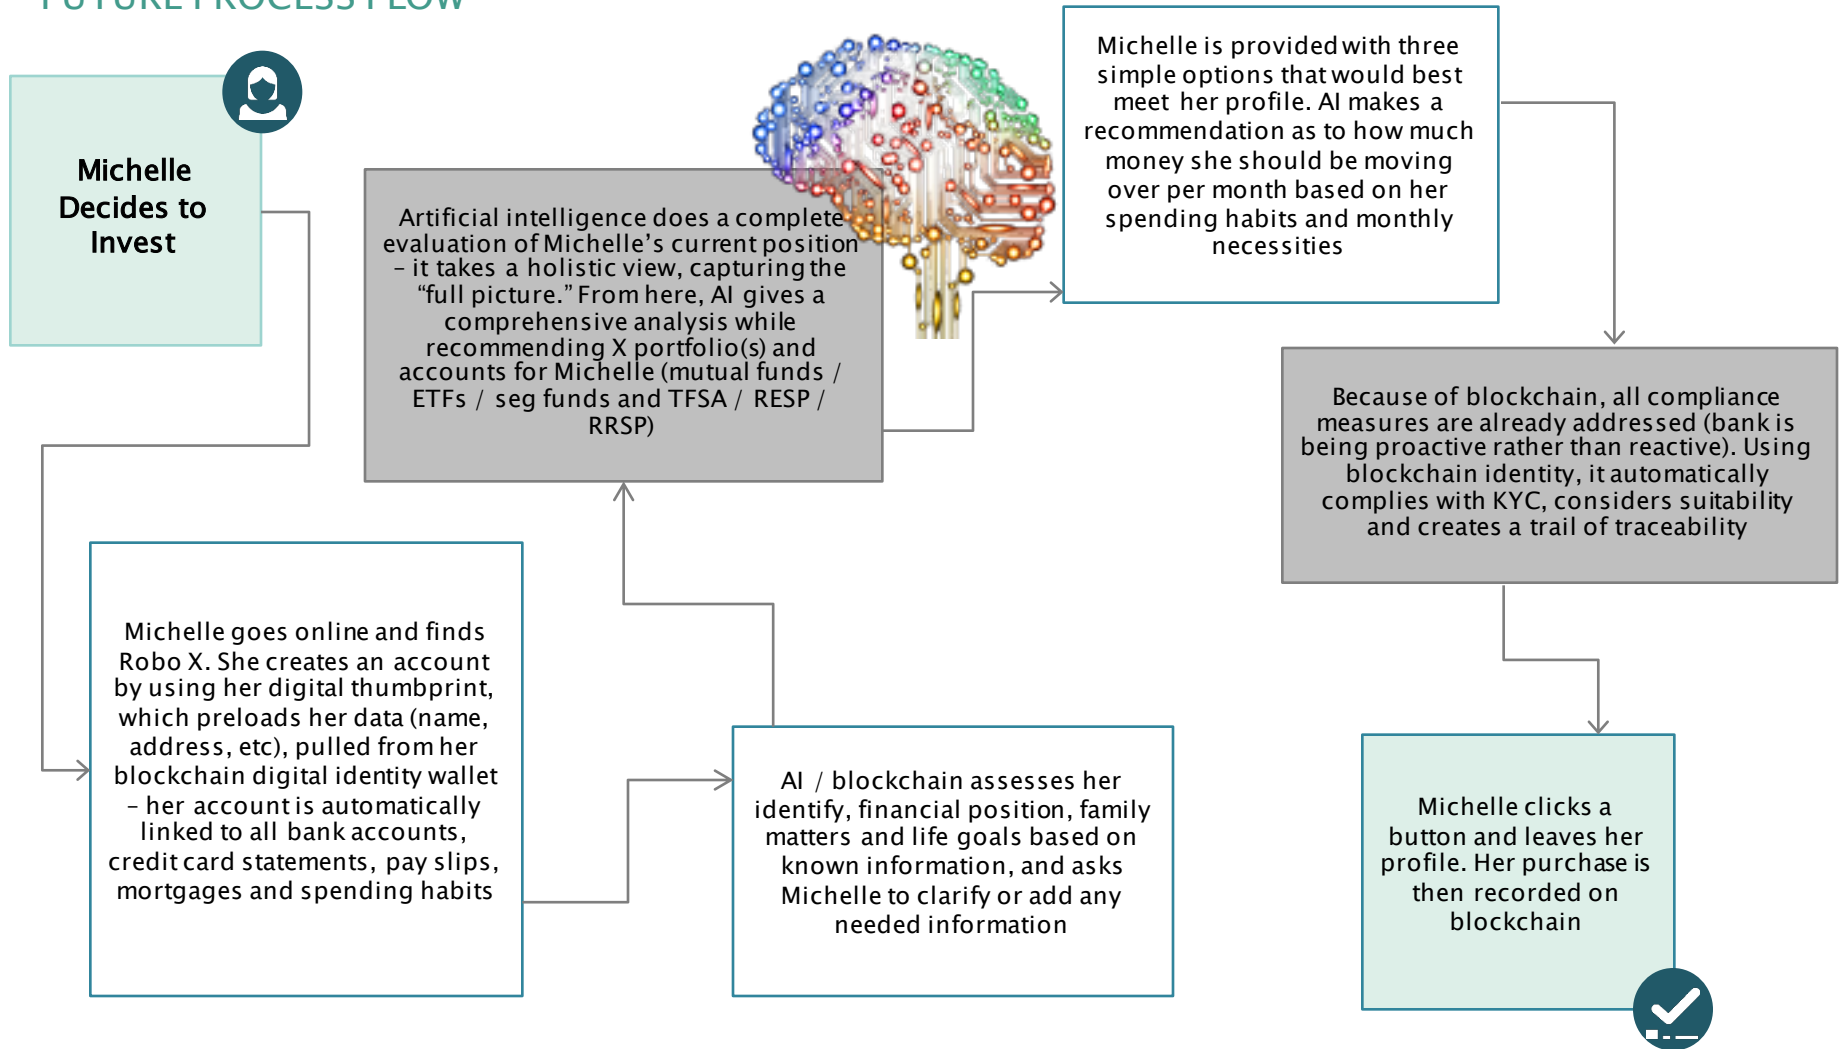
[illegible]

Michelle Decides to Invest

Michelle goes online and finds Robo X. She creates an account by using her digital thumbprint, which preloads her data (name, address, etc), pulled from her blockchain digital identity wallet – her account is automatically linked to all bank accounts, credit card statements, pay slips, mortgages and spending habits

AI / blockchain assesses her identify, financial position, family matters and life goals based on known information, and asks Michelle to clarify or add any needed information

Artificial intelligence does a complete evaluation of Michelle's current position – it takes a holistic view, capturing the "full picture." From here, AI gives a comprehensive analysis while recommending X portfolio(s) and accounts for Michelle (mutual funds / ETFs / seg funds and TFSA / RESP / RRSP)

Michelle is provided with three simple options that would best meet her profile. AI makes a recommendation as to how much money she should be moving over per month based on her spending habits and monthly necessities

Because of blockchain, all compliance measures are already addressed (bank is being proactive rather than reactive). Using blockchain identity, it automatically complies with KYC, considers suitability and creates a trail of traceability

Michelle clicks a button and leaves her profile. Her purchase is then recorded on blockchain